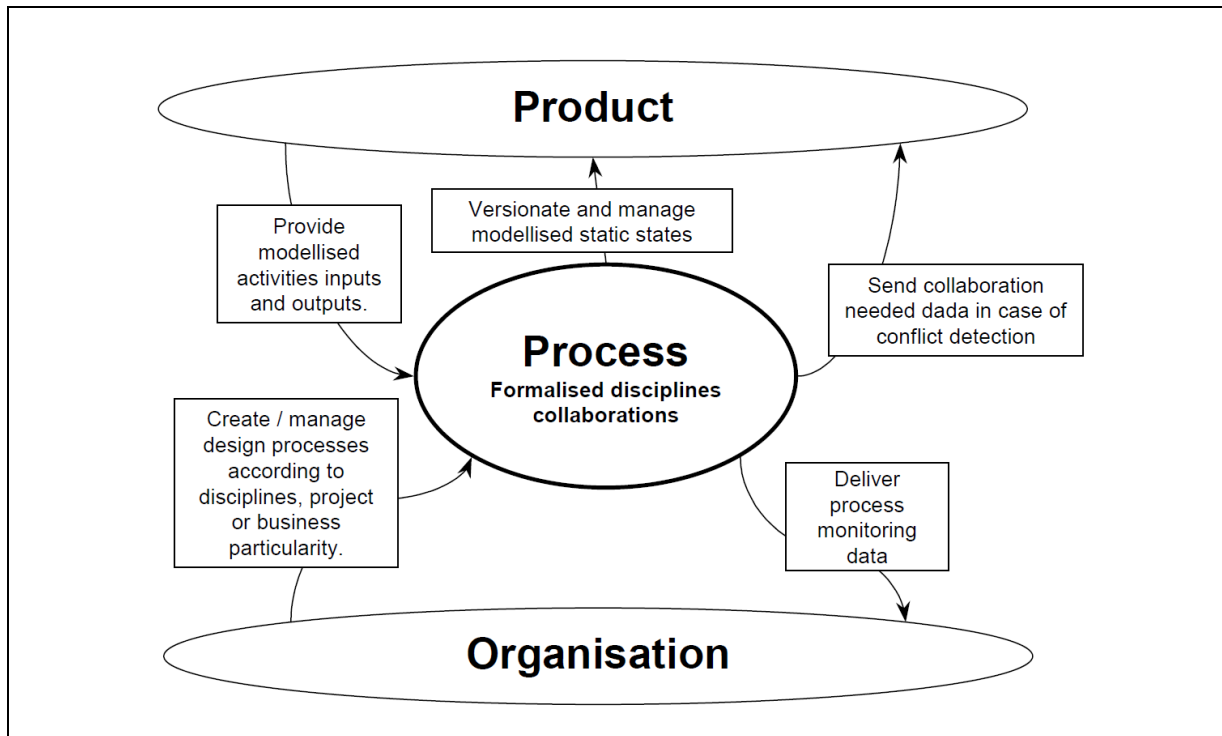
Product

Provide modellised activities inputs and outputs.

Versionate and manage modellised static states

Send collaboration needed dada in case of conflict detection

Process
Formalised disciplines collaborations

Create / manage design processes according to disciplines, project or business particularity.

Deliver process monitoring data

Organisation